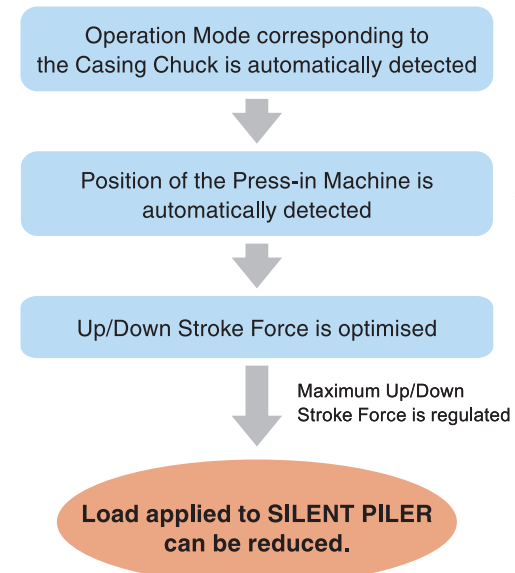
Operation Mode corresponding to the Casing Chuck is automatically detected

Position of the Press-in Machine is automatically detected

Up/Down Stroke Force is optimised

Maximum Up/Down Stroke Force is regulated

Load applied to SILENT PILER can be reduced.